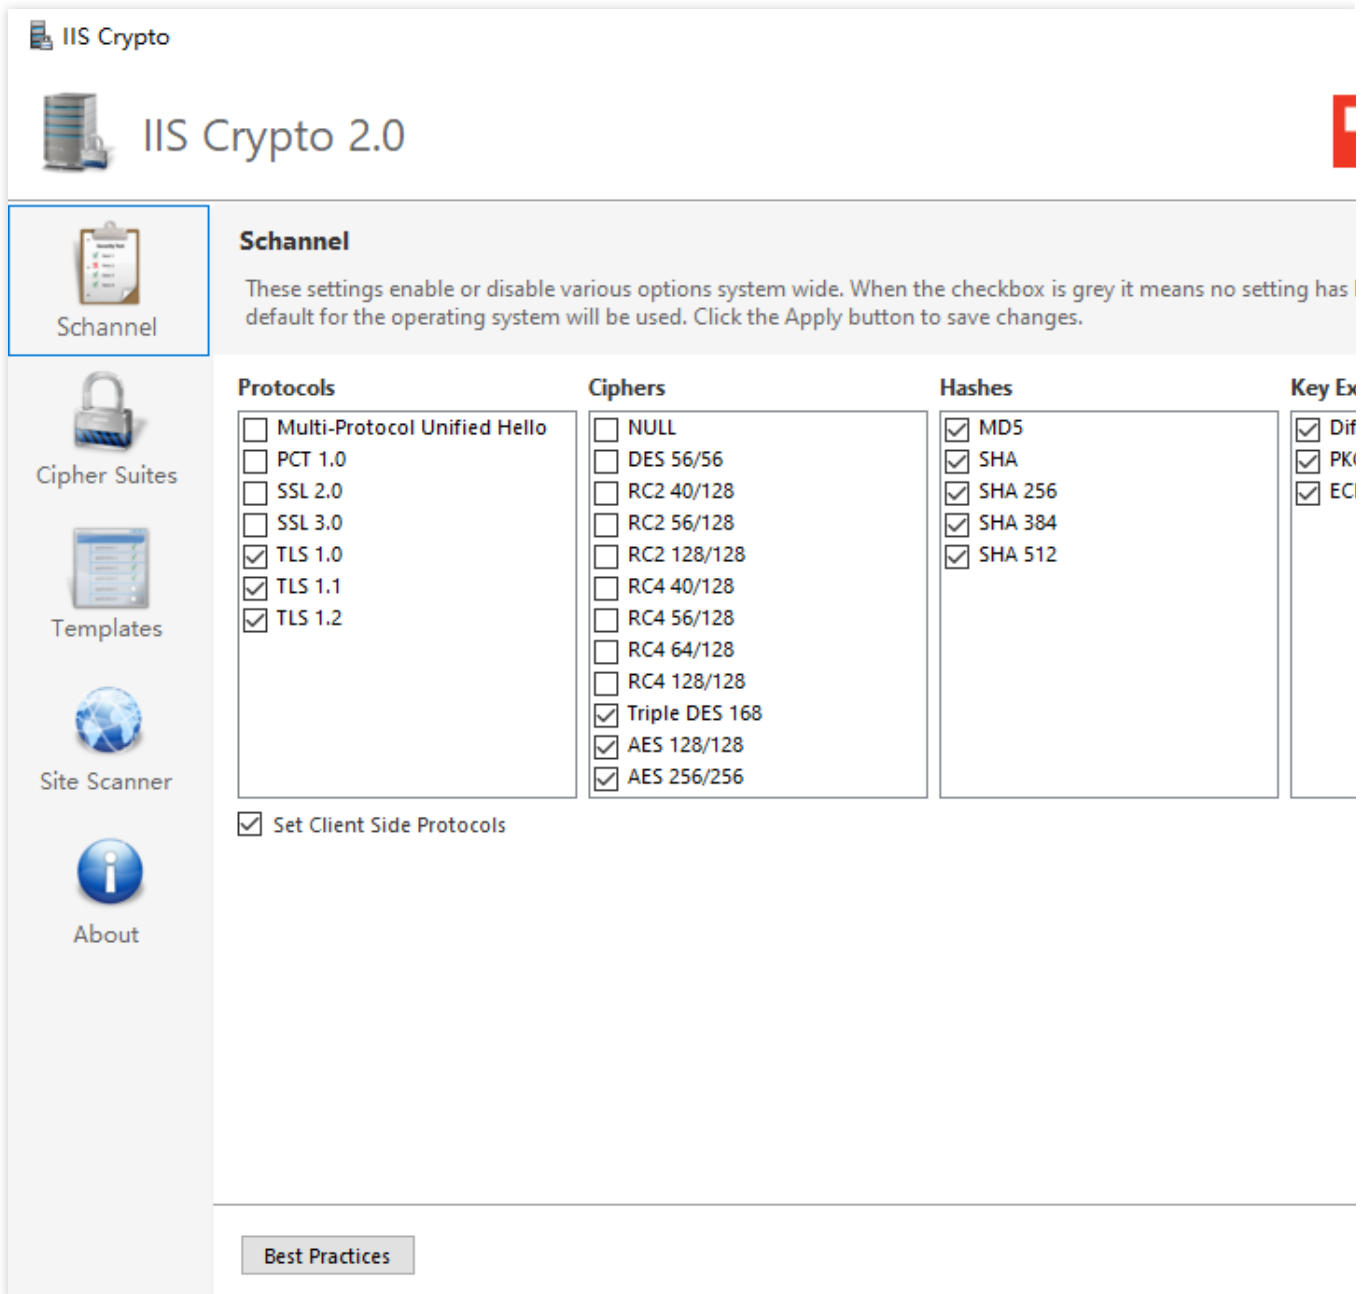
IIS Crypto

IIS Crypto 2.0

Schannel

Cipher Suites

Templates

Site Scanner

About

Schannel

These settings enable or disable various options system wide. When the checkbox is grey it means no setting has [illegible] default for the operating system will be used. Click the Apply button to save changes.

Protocols

Multi-Protocol Unified Hello
PCT 1.0
SSL 2.0
SSL 3.0
TLS 1.0
TLS 1.1
TLS 1.2

Ciphers

NULL
DES 56/56
RC2 40/128
RC2 56/128
RC2 128/128
RC4 40/128
RC4 56/128
RC4 64/128
RC4 128/128
Triple DES 168
AES 128/128
AES 256/256

Hashes

MD5
SHA
SHA 256
SHA 384
SHA 512

Key Ex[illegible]

Dif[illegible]
PK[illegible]
EC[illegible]

Set Client Side Protocols

Best Practices